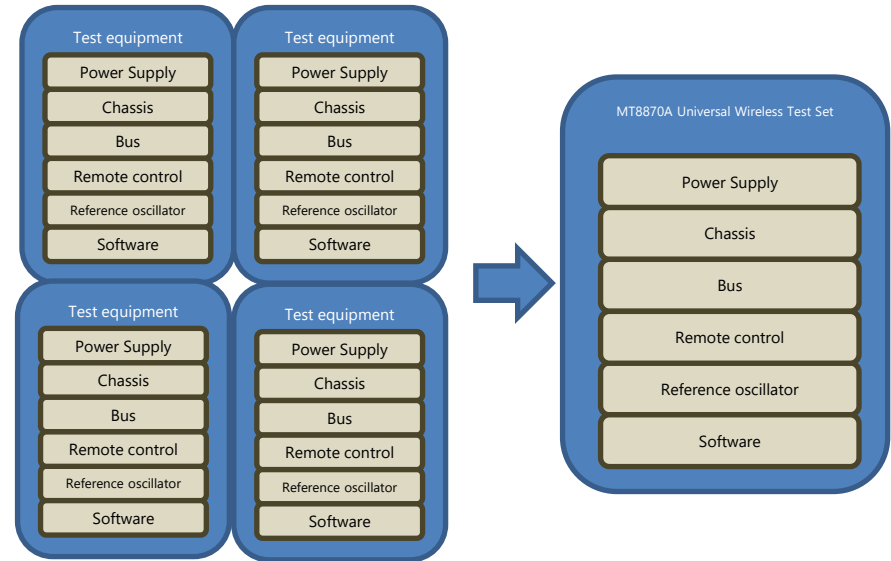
Test equipment
Power Supply
Chassis
Bus
Remote control
Reference oscillator
Software

Test equipment
Power Supply
Chassis
Bus
Remote control
Reference oscillator
Software

Test equipment
Power Supply
Chassis
Bus
Remote control
Reference oscillator
Software

Test equipment
Power Supply
Chassis
Bus
Remote control
Reference oscillator
Software

MT8870A Universal Wireless Test Set
Power Supply
Chassis
Bus
Remote control
Reference oscillator
Software